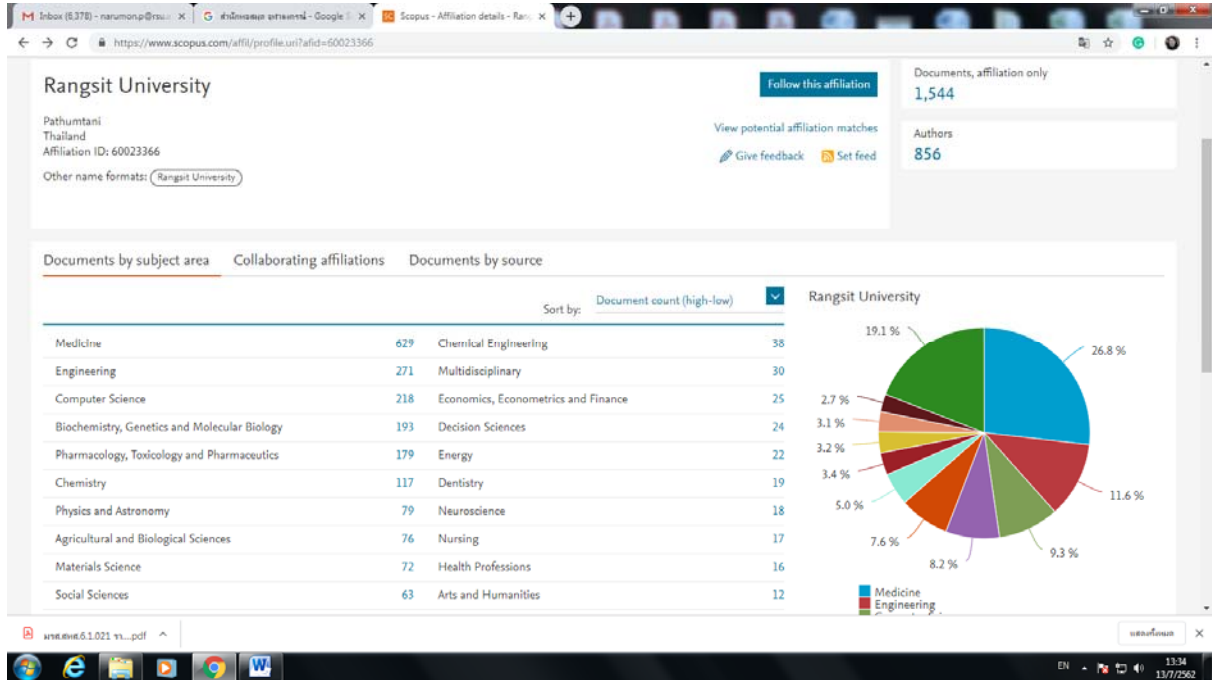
Inbox (8,378) - narumon.p@rsu.ac ×
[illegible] - Google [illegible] ×
Scopus - Affiliation details - Ran ×
https://www.scopus.com/affil/profile.uri?afid=60023366

Rangsit University

Pathumtani
Thailand
Affiliation ID: 60023366

Other name formats: Rangsit University

Follow this affiliation

View potential affiliation matches

Give feedback   Set feed

Documents, affiliation only
1,544

Authors
856

Documents by subject area   Collaborating affiliations   Documents by source

Sort by: Document count (high-low)

| | | | |
|---|---|---|---|
| Medicine | 629 | Chemical Engineering | 38 |
| Engineering | 271 | Multidisciplinary | 30 |
| Computer Science | 218 | Economics, Econometrics and Finance | 25 |
| Biochemistry, Genetics and Molecular Biology | 193 | Decision Sciences | 24 |
| Pharmacology, Toxicology and Pharmaceutics | 179 | Energy | 22 |
| Chemistry | 117 | Dentistry | 19 |
| Physics and Astronomy | 79 | Neuroscience | 18 |
| Agricultural and Biological Sciences | 76 | Nursing | 17 |
| Materials Science | 72 | Health Professions | 16 |
| Social Sciences | 63 | Arts and Humanities | 12 |

Rangsit University

19.1 %
26.8 %
2.7 %
3.1 %
3.2 %
3.4 %
5.0 %
7.6 %
8.2 %
9.3 %
11.6 %

Medicine
Engineering

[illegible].pdf

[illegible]

EN
13:34
13/7/2562